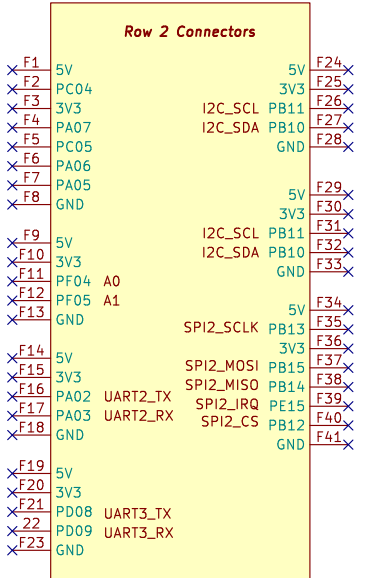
Row 2 Connectors

F1 5V
F2 PC04
F3 3V3
F4 PA07
F5 PC05
F6 PA06
F7 PA05
F8 GND

F9 5V
F10 3V3
F11 PF04 A0
F12 PF05 A1
F13 GND

F14 5V
F15 3V3
F16 PA02 UART2_TX
F17 PA03 UART2_RX
F18 GND

F19 5V
F20 3V3
F21 PD08 UART3_TX
22 PD09 UART3_RX
F23 GND

5V F24
3V3 F25
I2C_SCL PB11 F26
I2C_SDA PB10 F27
GND F28

5V F29
3V3 F30
I2C_SCL PB11 F31
I2C_SDA PB10 F32
GND F33

5V F34
SPI2_SCLK PB13 F35
3V3 F36
SPI2_MOSI PB15 F37
SPI2_MISO PB14 F38
SPI2_IRQ PE15 F39
SPI2_CS PB12 F40
GND F41